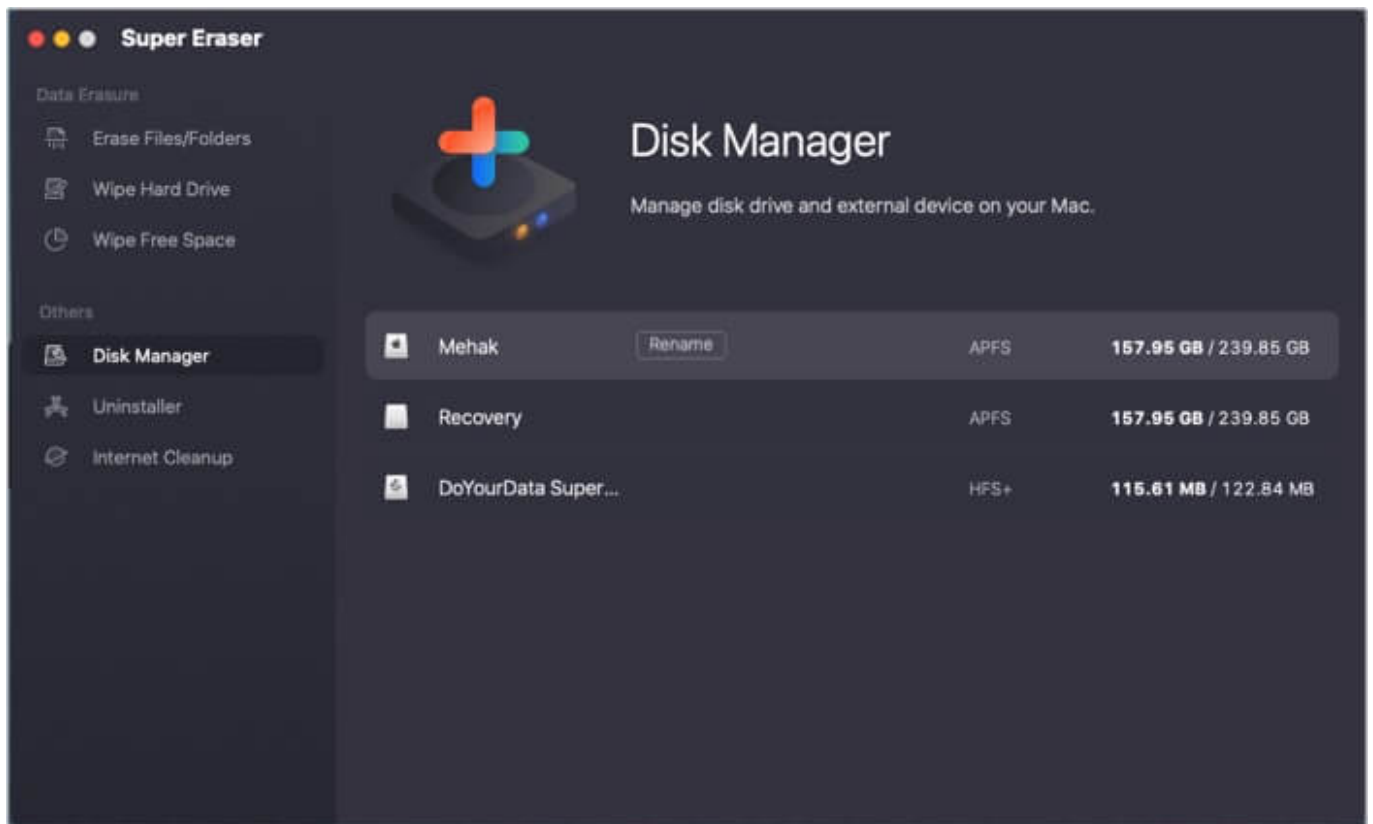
Super Eraser

Data Erasure

Erase Files/Folders

Wipe Hard Drive

Wipe Free Space

Others

Disk Manager

Uninstaller

Internet Cleanup

Disk Manager

Manage disk drive and external device on your Mac.

| | | | |
|---|---|---|---|
| Mehak | Rename | APFS | **157.95 GB** / 239.85 GB |
| Recovery | | APFS | **157.95 GB** / 239.85 GB |
| DoYourData Super... | | HFS+ | **115.61 MB** / 122.84 MB |